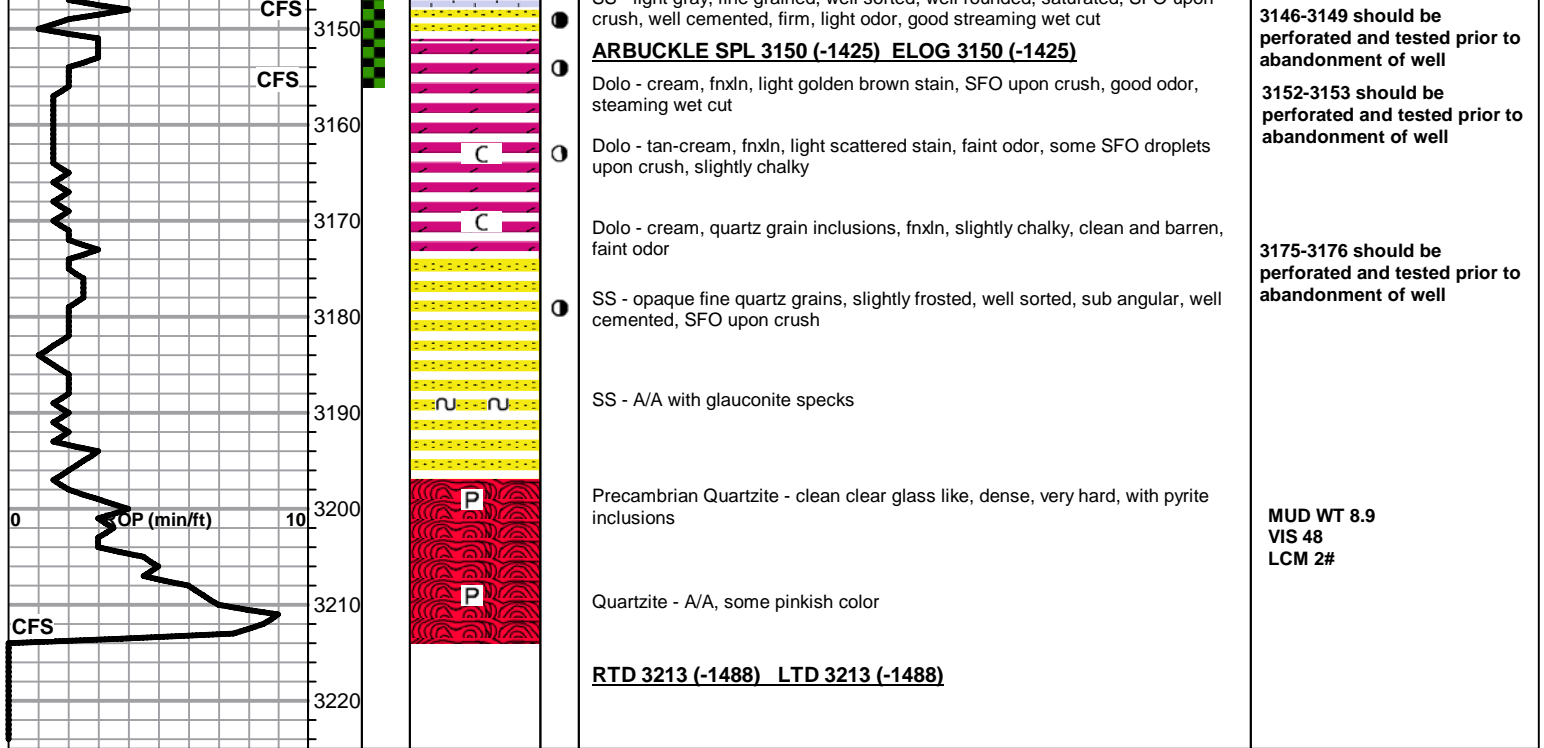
CFS
3150
CFS
3160
3170
3180
3190
0 ROP (min/ft) 10
3200
3210
CFS
3220

C
C
P
P

SS - light gray, fine grained, well sorted, well rounded, saturated, SFO upon crush, well cemented, firm, light odor, good streaming wet cut

ARBUCKLE SPL 3150 (-1425) ELOG 3150 (-1425)

Dolo - cream, fnxln, light golden brown stain, SFO upon crush, good odor, steaming wet cut

Dolo - tan-cream, fnxln, light scattered stain, faint odor, some SFO droplets upon crush, slightly chalky

Dolo - cream, quartz grain inclusions, fnxln, slightly chalky, clean and barren, faint odor

SS - opaque fine quartz grains, slightly frosted, well sorted, sub angular, well cemented, SFO upon crush

SS - A/A with glauconite specks

Precambrian Quartzite - clean clear glass like, dense, very hard, with pyrite inclusions

Quartzite - A/A, some pinkish color

RTD 3213 (-1488) LTD 3213 (-1488)

3146-3149 should be perforated and tested prior to abandonment of well

3152-3153 should be perforated and tested prior to abandonment of well

3175-3176 should be perforated and tested prior to abandonment of well

MUD WT 8.9
VIS 48
LCM 2#